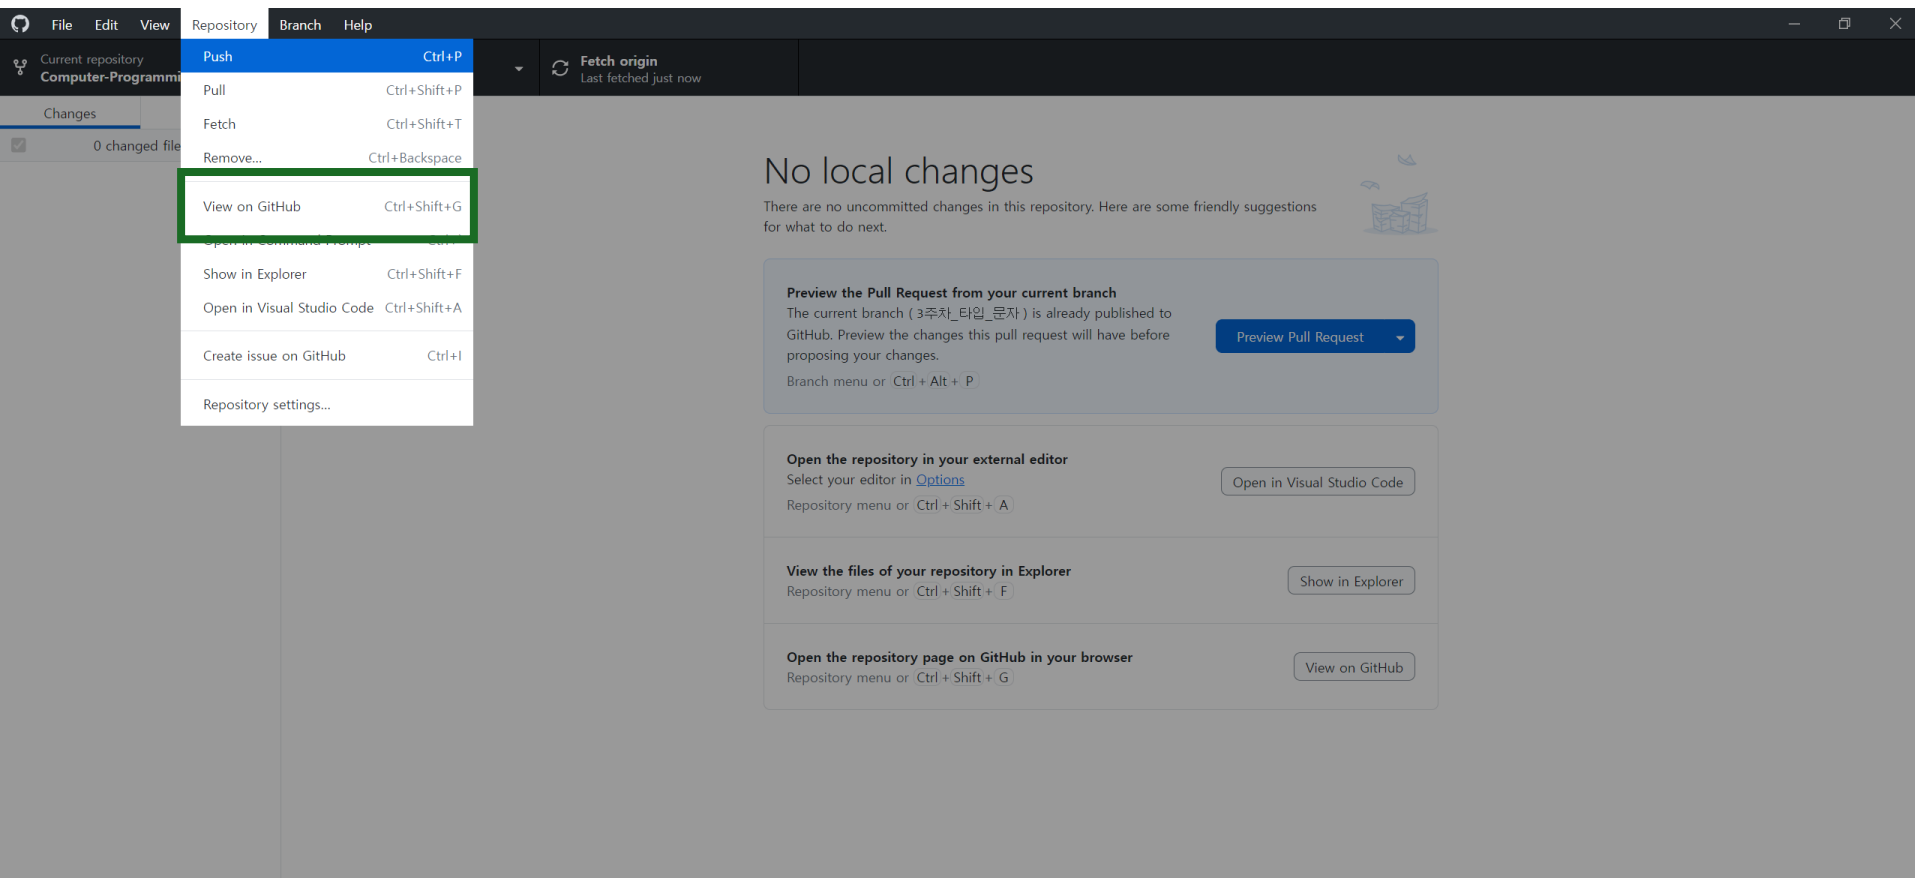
File Edit View Repository Branch Help

Current repository
Computer-Programmi

Push Ctrl+P
Pull Ctrl+Shift+P
Fetch Ctrl+Shift+T
Remove... Ctrl+Backspace
View on GitHub Ctrl+Shift+G
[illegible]
Show in Explorer Ctrl+Shift+F
Open in Visual Studio Code Ctrl+Shift+A
Create issue on GitHub Ctrl+I
Repository settings...

Fetch origin
Last fetched just now

Changes
0 changed file

No local changes
There are no uncommitted changes in this repository. Here are some friendly suggestions for what to do next.

Preview the Pull Request from your current branch
The current branch ( 3주차_타입_문자 ) is already published to GitHub. Preview the changes this pull request will have before proposing your changes.
Branch menu or Ctrl + Alt + P
Preview Pull Request

Open the repository in your external editor
Select your editor in Options
Repository menu or Ctrl + Shift + A
Open in Visual Studio Code

View the files of your repository in Explorer
Repository menu or Ctrl + Shift + F
Show in Explorer

Open the repository page on GitHub in your browser
Repository menu or Ctrl + Shift + G
View on GitHub